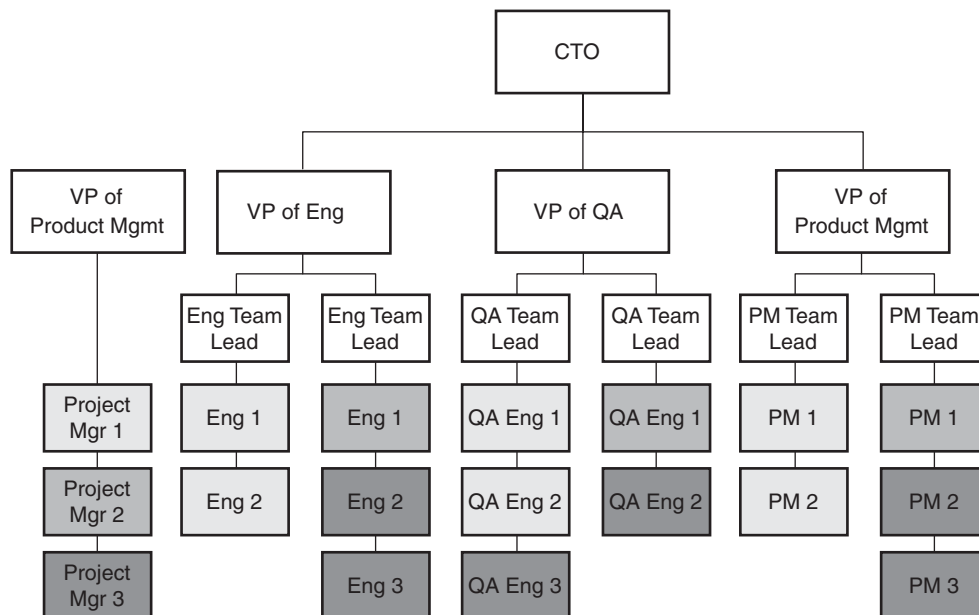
CTO

VP of Product Mgmt

VP of Eng

VP of QA

VP of Product Mgmt

Project Mgr 1

Project Mgr 2

Project Mgr 3

Eng Team Lead

Eng 1

Eng 2

Eng Team Lead

Eng 1

Eng 2

Eng 3

QA Team Lead

QA Eng 1

QA Eng 2

QA Eng 3

QA Team Lead

QA Eng 1

QA Eng 2

PM Team Lead

PM 1

PM 2

PM Team Lead

PM 1

PM 2

PM 3